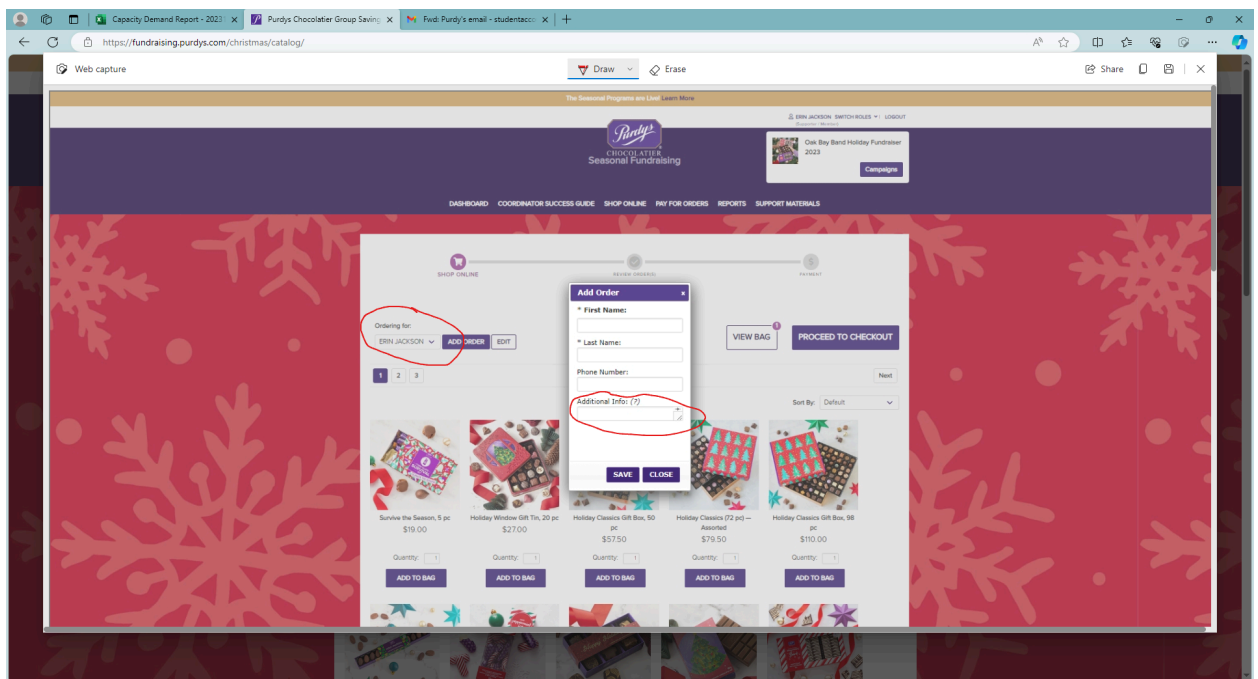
Capacity Demand Report - 2023 ×
Purdys Chocolatier Group Saving ×
Fwd: Purdy's email - studentacc ×
https://fundraising.purdys.com/christmas/catalog/
Web capture
Draw
Erase
Share

The Seasonal Programs are Live! Learn More

ERIN JACKSON SWITCH ROLES LOGOUT

Purdys CHOCOLATIER
Seasonal Fundraising

Oak Bay Band Holiday Fundraiser 2023
Campaigns

DASHBOARD COORDINATOR SUCCESS GUIDE SHOP ONLINE PAY FOR ORDERS REPORTS SUPPORT MATERIALS

SHOP ONLINE
REVIEW ORDER(S)
PAYMENT

Ordering for:
ERIN JACKSON
ADD ORDER
EDIT

1 2 3

Add Order ×
* First Name:
* Last Name:
Phone Number:
Additional Info: (?)
SAVE CLOSE

VIEW BAG 1
PROCEED TO CHECKOUT

Next

Sort By: Default

Survive the Season, 5 pc
$19.00
Quantity: 1
ADD TO BAG

Holiday Window Gift Tin, 20 pc
$27.00
Quantity: 1
ADD TO BAG

Holiday Classics Gift Box, 50 pc
$57.50
Quantity: 1
ADD TO BAG

Holiday Classics (72 pc) — Assorted
$79.50
Quantity: 1
ADD TO BAG

Holiday Classics Gift Box, 98 pc
$110.00
Quantity: 1
ADD TO BAG